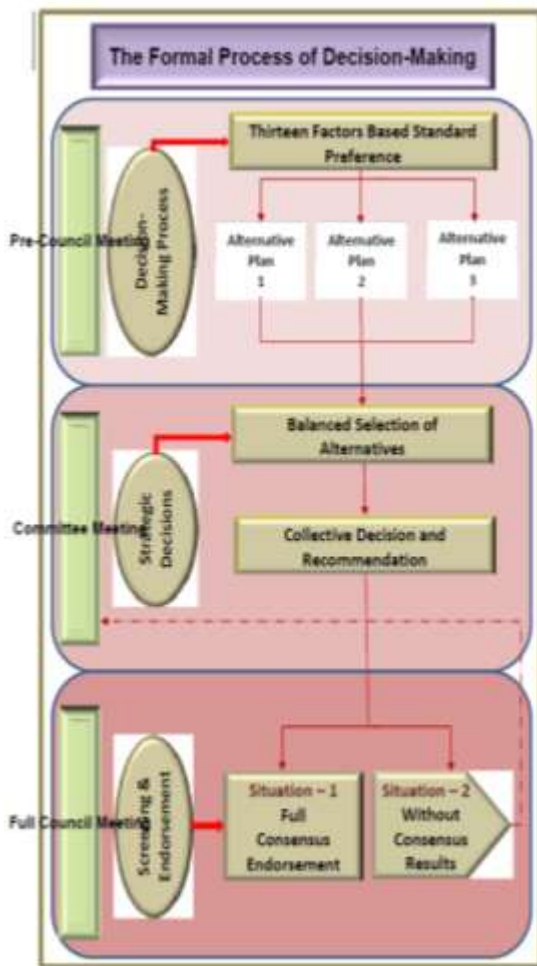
The Formal Process of Decision-Making

Pre-Council Meeting

Decision-Making Process

Thirteen Factors Based Standard Preference

Alternative Plan 1

Alternative Plan 2

Alternative Plan 3

Committee Meeting

Strategic Decisions

Balanced Selection of Alternatives

Collective Decision and Recommendation

Full Council Meeting

Screening & Endorsement

Situation – 1 Full Consensus Endorsement

Situation – 2 Without Consensus Results